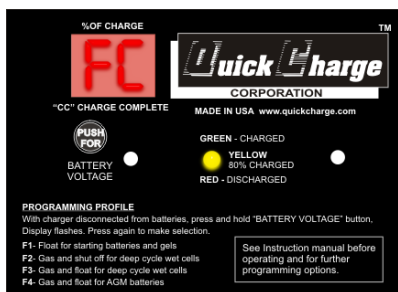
%OF CHARGE

FC

"CC" CHARGE COMPLETE

TM

Quick Charge

CORPORATION

MADE IN USA www.quickcharge.com

PUSH FOR

BATTERY VOLTAGE

GREEN - CHARGED

YELLOW
80% CHARGED

RED - DISCHARGED

PROGRAMMING PROFILE

With charger disconnected from batteries, press and hold "BATTERY VOLTAGE" button, Display flashes. Press again to make selection.

F1- Float for starting batteries and gels

F2- Gas and shut off for deep cycle wet cells

F3- Gas and float for deep cycle wet cells

F4- Gas and float for AGM batteries

See Instruction manual before operating and for further programming options.